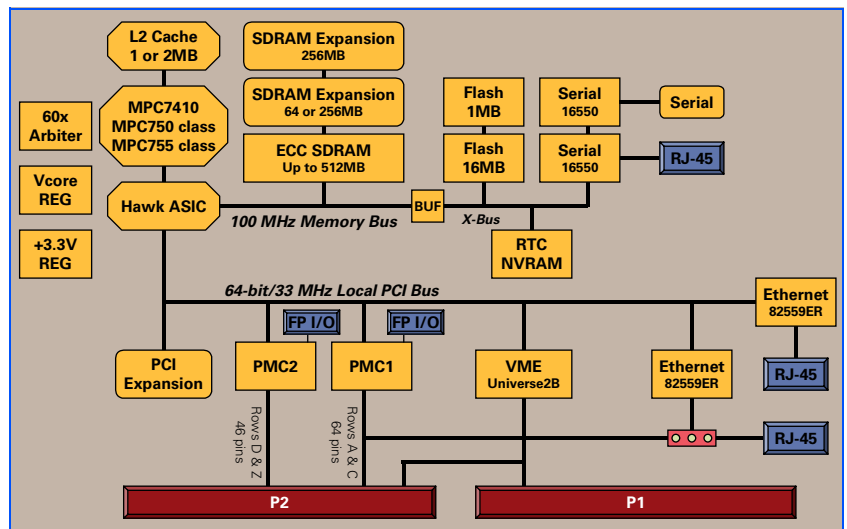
L2 Cache
1 or 2MB

SDRAM Expansion
256MB

SDRAM Expansion
64 or 256MB

ECC SDRAM
Up to 512MB

MPC7410
MPC750 class
MPC755 class

60x
Arbiter

Vcore
REG

+3.3V
REG

Hawk ASIC

100 MHz Memory Bus

BUF

X-Bus

Flash
1MB

Flash
16MB

Serial
16550

Serial
16550

Serial

RJ-45

RTC
NVRAM

64-bit/33 MHz Local PCI Bus

Ethernet
82559ER

FP I/O

FP I/O

PCI
Expansion

PMC2

PMC1

VME
Universe2B

Ethernet
82559ER

RJ-45

RJ-45

Rows D & Z
46 pins

Rows A & C
64 pins

P2

P1